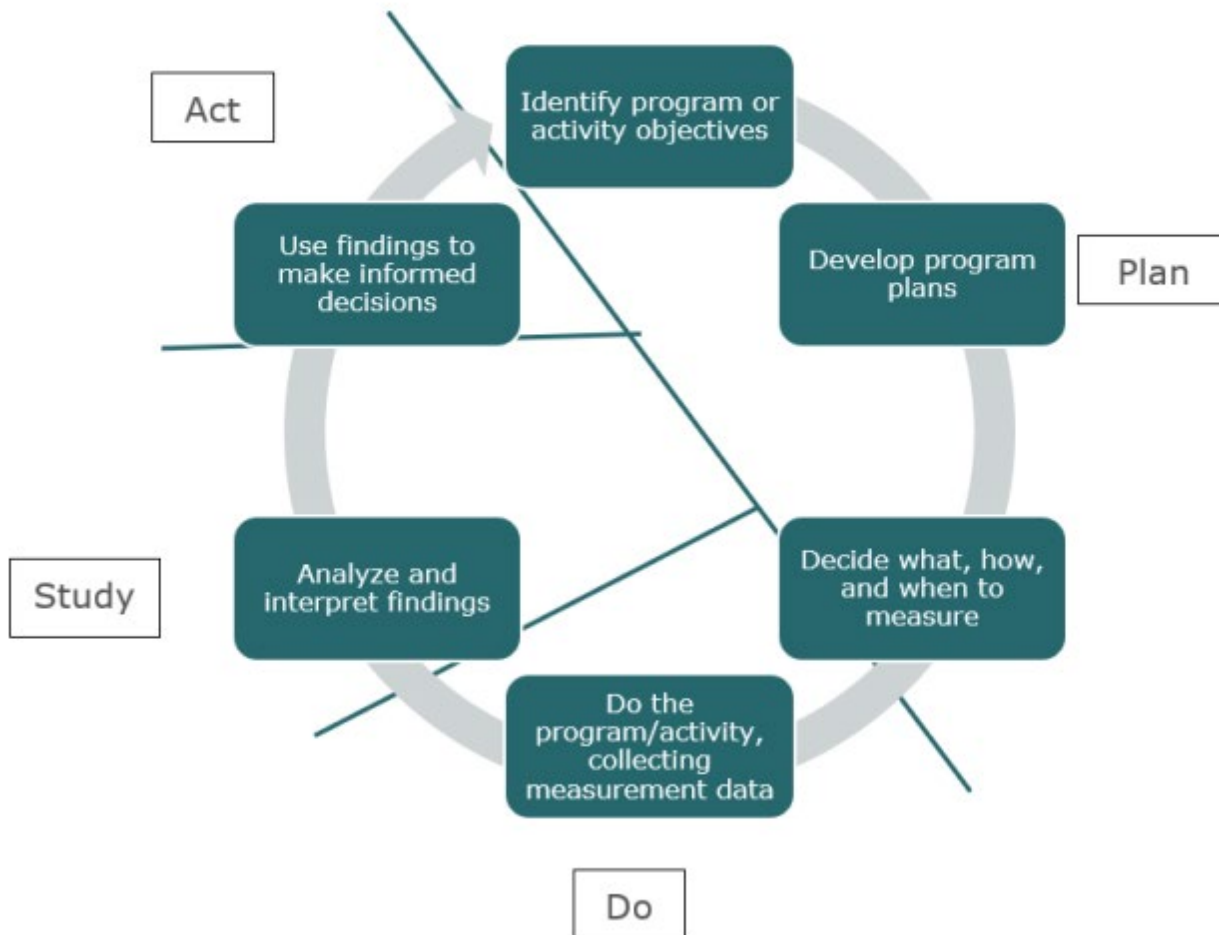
Act

Identify program or activity objectives

Develop program plans

Plan

Use findings to make informed decisions

Study

Analyze and interpret findings

Decide what, how, and when to measure

Do the program/activity, collecting measurement data

Do